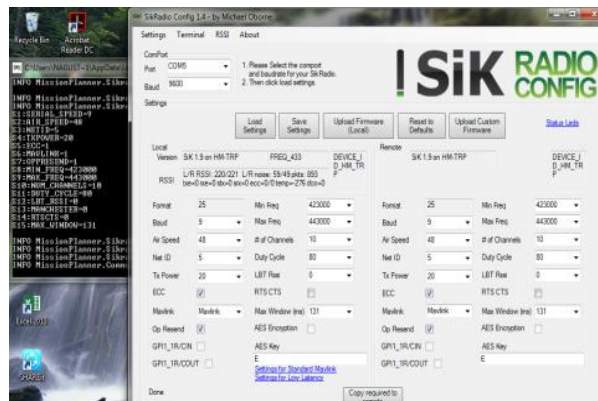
Recycle Bin
Acrobat Reader DC

SiKRadio Config 1.4 - by Michael Oborne
Settings Terminal RSSI About

ComPort
Port COM5
Baud 9600
1. Please Select the comport and baudrate for your SiK Radio.
2. Then click load settings.

SiK RADIO CONFIG

Settings
Load Settings
Save Settings
Upload Firmware (Local)
Reset to Defaults
Upload Custom Firmware
Status Leds

Local
Version SiK 1.9 on HM-TRP FREQ_433 DEVICE_ID_HM_TRP
RSSI L/R RSSI: 220/221 L/R noise: 58/49 pkts: 893 txe=0 rxe=0 stx=0 srx=0 ecc=0/0 temp=-276 dco=0

Remote
SiK 1.9 on HM-TRP DEVICE_ID_HM_TRP

| Format | 25 | Min Freq | 423000 | Format | 25 | Min Freq | 423000 |
|---|---|---|---|---|---|---|---|
| Baud | 9 | Max Freq | 443000 | Baud | 9 | Max Freq | 443000 |
| Air Speed | 48 | # of Channels | 10 | Air Speed | 48 | # of Channels | 10 |
| Net ID | 5 | Duty Cycle | 80 | Net ID | 5 | Duty Cycle | 80 |
| Tx Power | 20 | LBT Rssi | 0 | Tx Power | 20 | LBT Rssi | 0 |
| ECC | | RTS CTS | | ECC | | RTS CTS | |
| Mavlink | Mavlink | Max Window (ms) | 131 | Mavlink | Mavlink | Max Window (ms) | 131 |
| Op Resend | | AES Encryption | | Op Resend | | AES Encryption | |
| GPI1_1R/CIN | | AES Key | E | GPI1_1R/CIN | | AES Key | E |
| GPI1_1R/COUT | | | | GPI1_1R/COUT | | | |

Settings for Standard Mavlink
Settings for Low Latency

Done
Copy required to

C:\Users\NAGUST~1\AppData\
INFO MissionPlanner.Sikr
INFO MissionPlanner.Sikr
INFO MissionPlanner.Sikr
S1:SERIAL_SPEED=9
S2:AIR_SPEED=48
S3:NETID=5
S4:TXPOWER=20
S5:ECC=1
S6:MAVLINK=1
S7:OPPRESEND=1
S8:MIN_FREQ=423000
S9:MAX_FREQ=443000
S10:NUM_CHANNELS=10
S11:DUTY_CYCLE=80
S12:LBT_RSSI=0
S13:MANCHESTER=0
S14:RTSCTS=0
S15:MAX_WINDOW=131
INFO MissionPlanner.Sikr
INFO MissionPlanner.Sikr
INFO MissionPlanner.Sikr
INFO MissionPlanner.Comm

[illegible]
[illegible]